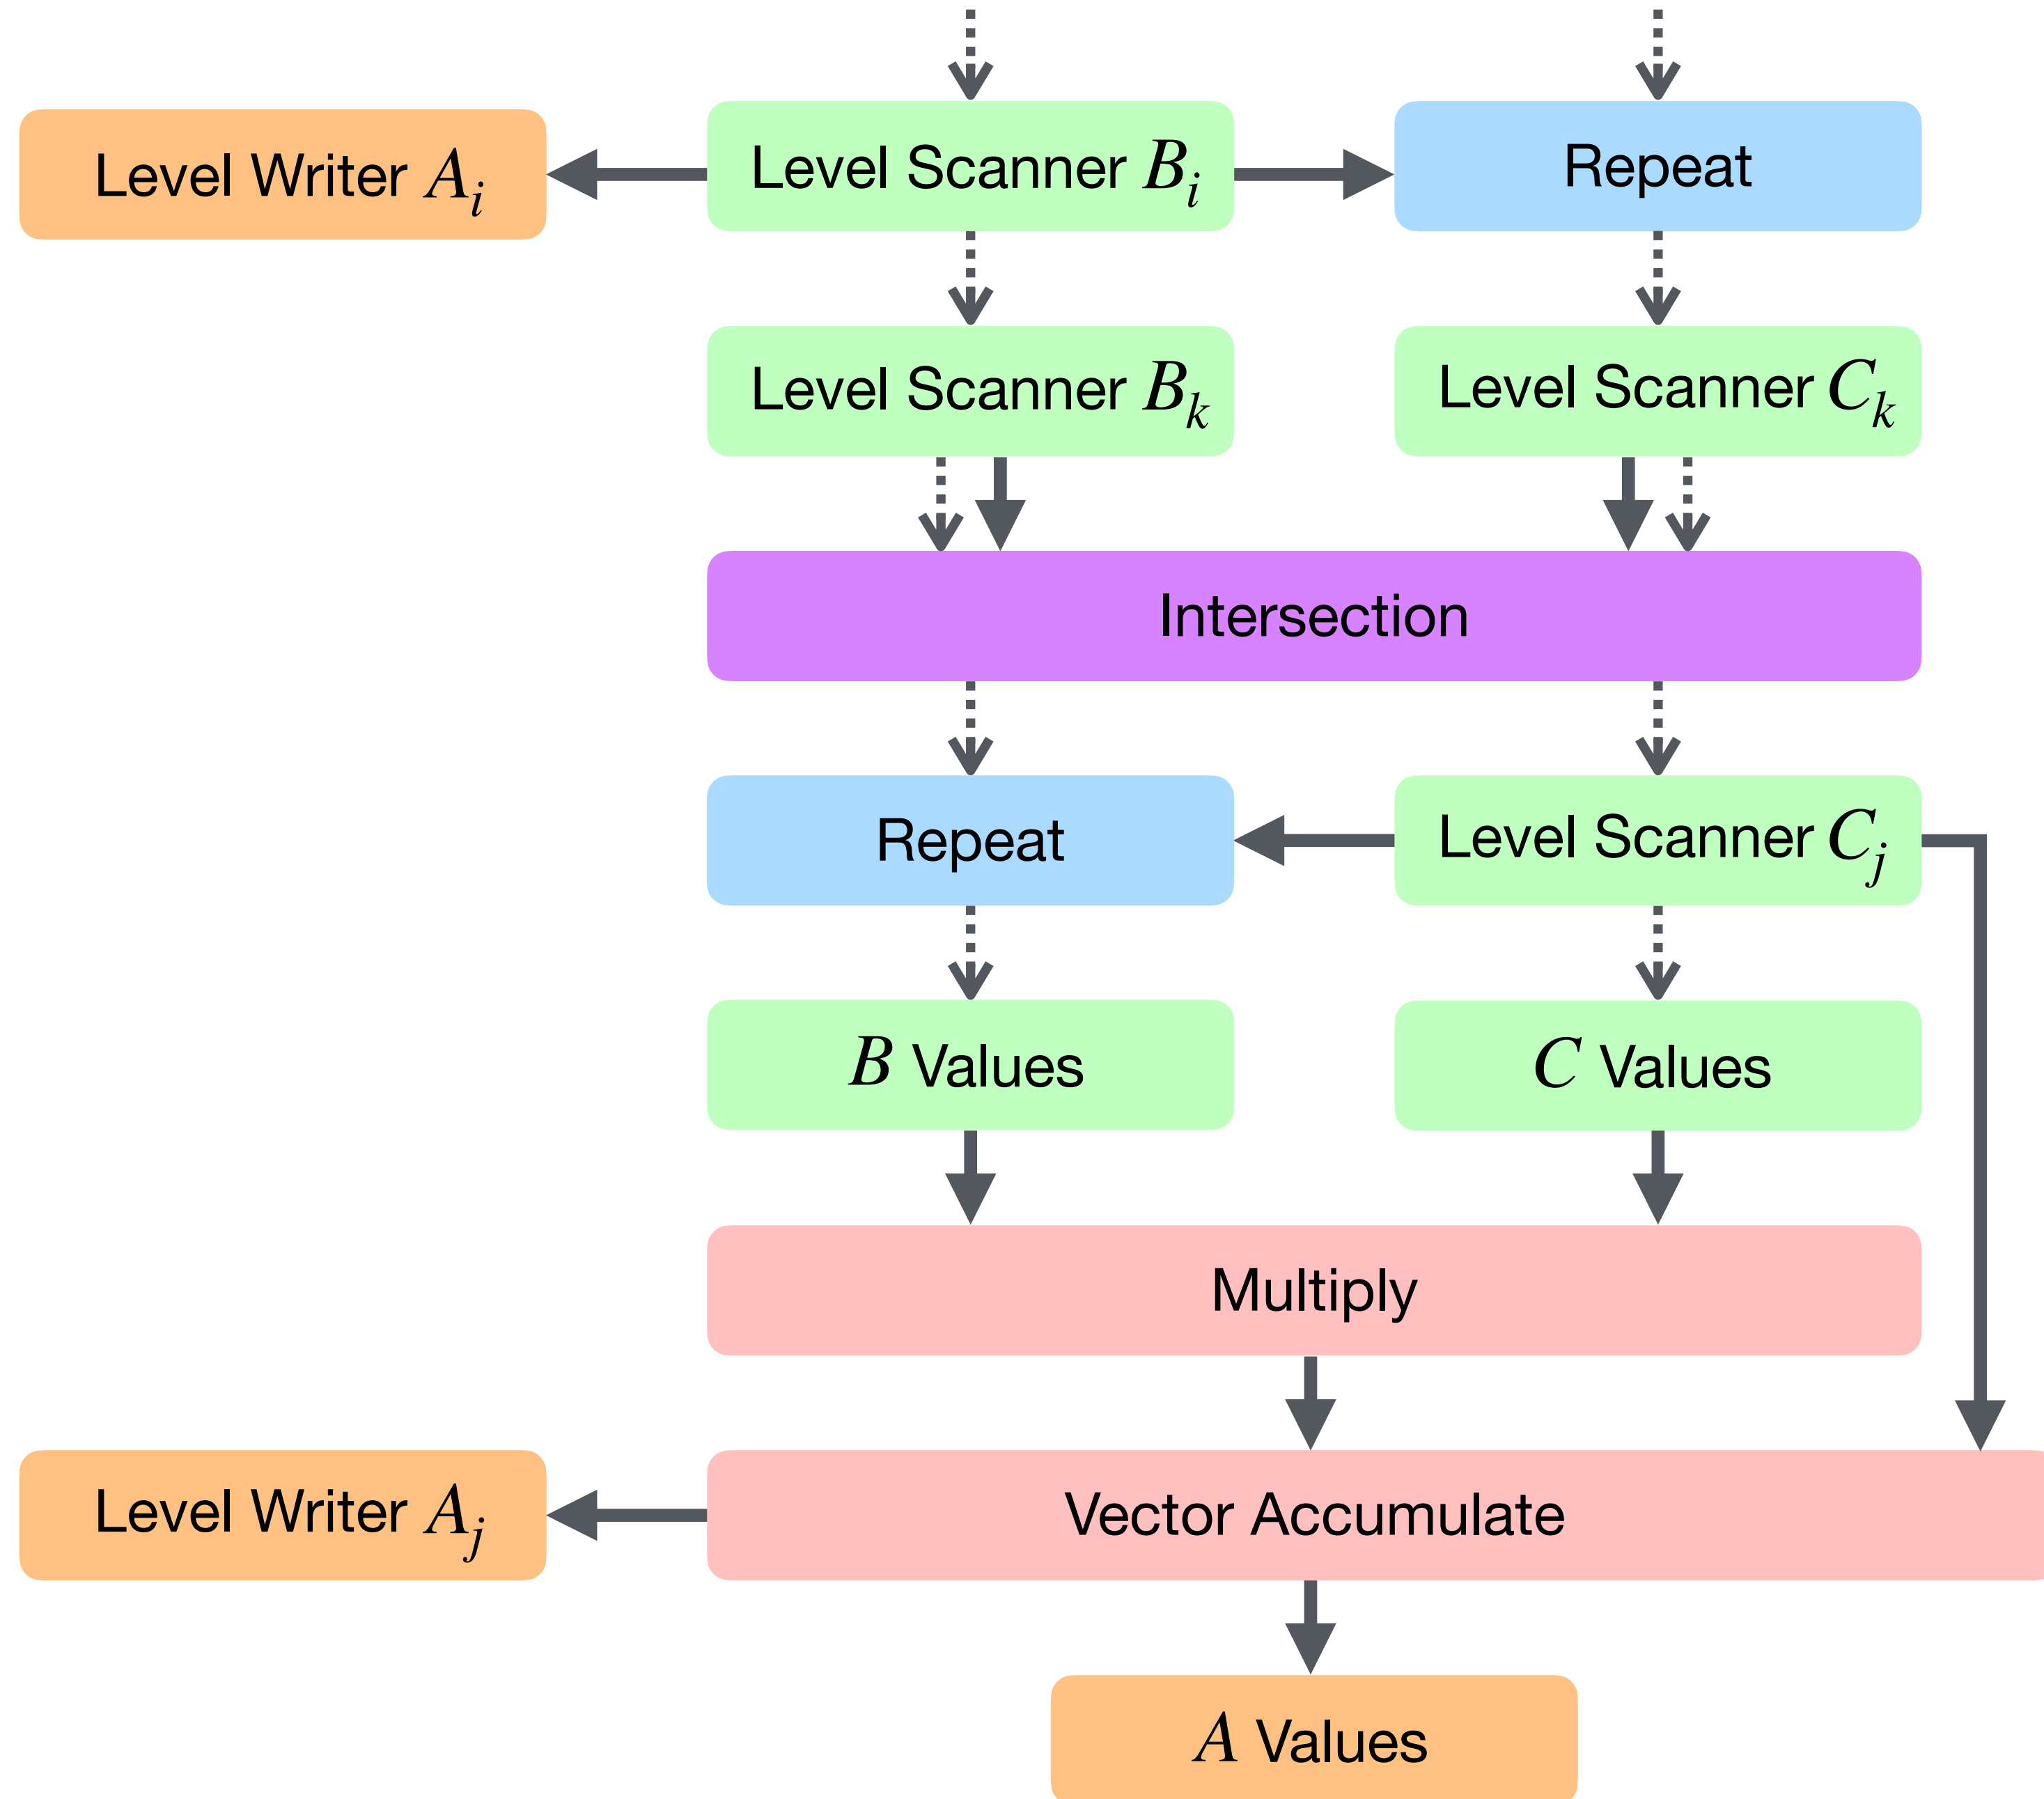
Level Writer $A_i$

Level Scanner $B_i$

Repeat

Level Scanner $B_k$

Level Scanner $C_k$

Intersection

Repeat

Level Scanner $C_j$

$B$ Values

$C$ Values

Multiply

Level Writer $A_j$

Vector Accumulate

$A$ Values